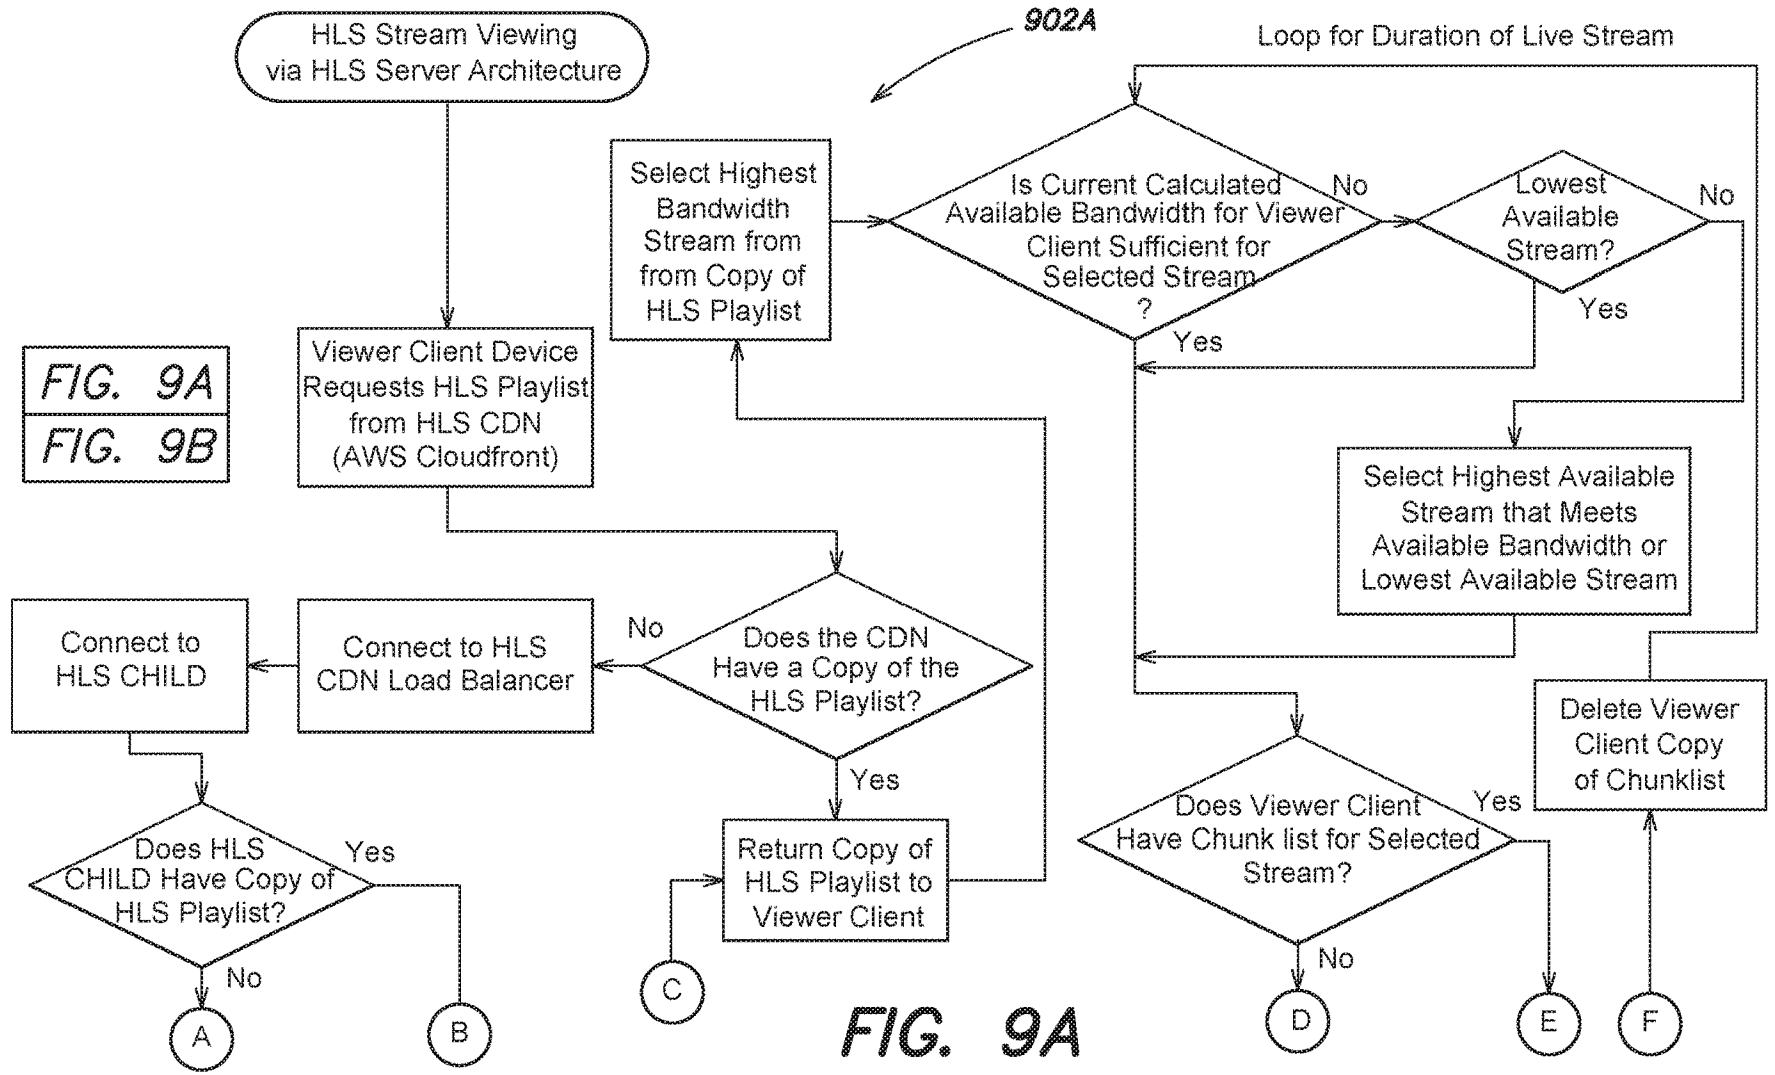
HLS Stream Viewing via HLS Server Architecture

902A

Loop for Duration of Live Stream

Select Highest Bandwidth Stream from from Copy of HLS Playlist

Is Current Calculated Available Bandwidth for Viewer Client Sufficient for Selected Stream ?

No

Lowest Available Stream?

No

Yes

Yes

FIG. 9A

FIG. 9B

Viewer Client Device Requests HLS Playlist from HLS CDN (AWS Cloudfront)

Select Highest Available Stream that Meets Available Bandwidth or Lowest Available Stream

Connect to HLS CHILD

Connect to HLS CDN Load Balancer

No

Does the CDN Have a Copy of the HLS Playlist?

Yes

Delete Viewer Client Copy of Chunklist

Does Viewer Client Have Chunk list for Selected Stream?

Yes

No

Does HLS CHILD Have Copy of HLS Playlist?

Yes

No

Return Copy of HLS Playlist to Viewer Client

A

B

C

FIG. 9A

D

E

F